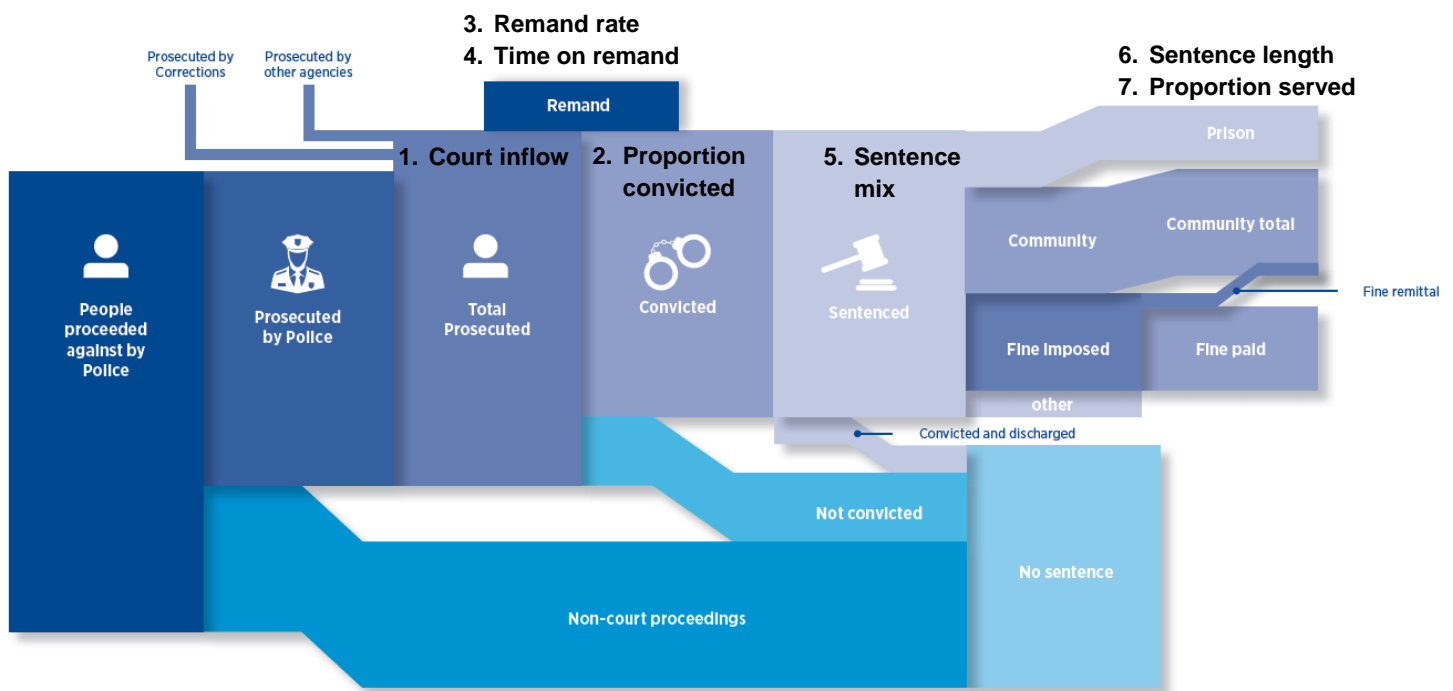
3. Remand rate
4. Time on remand

Prosecuted by Corrections

Prosecuted by other agencies

Remand

6. Sentence length
7. Proportion served

Prison

1. Court inflow

2. Proportion convicted

5. Sentence mix

People proceeded against by Police

Prosecuted by Police

Total Prosecuted

Convicted

Sentenced

Community

Community total

Fine remittal

Fine imposed

Fine paid

other

Convicted and discharged

Not convicted

No sentence

Non-court proceedings